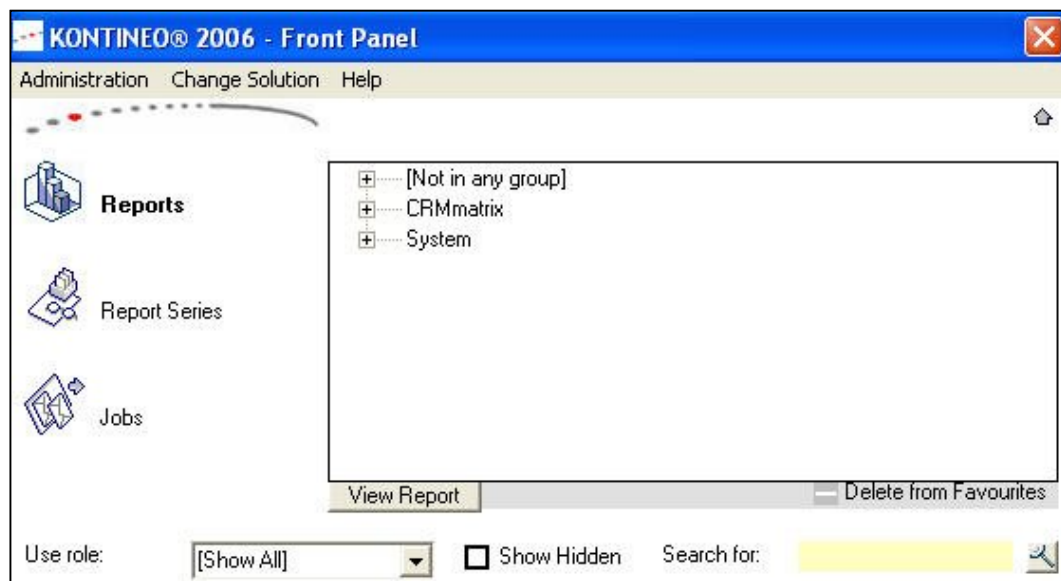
KONTINEO® 2006 - Front Panel

Administration Change Solution Help

Reports

Report Series

Jobs

[Not in any group]
CRMmatrix
System

View Report

Delete from Favourites

Use role: [Show All]

Show Hidden

Search for: